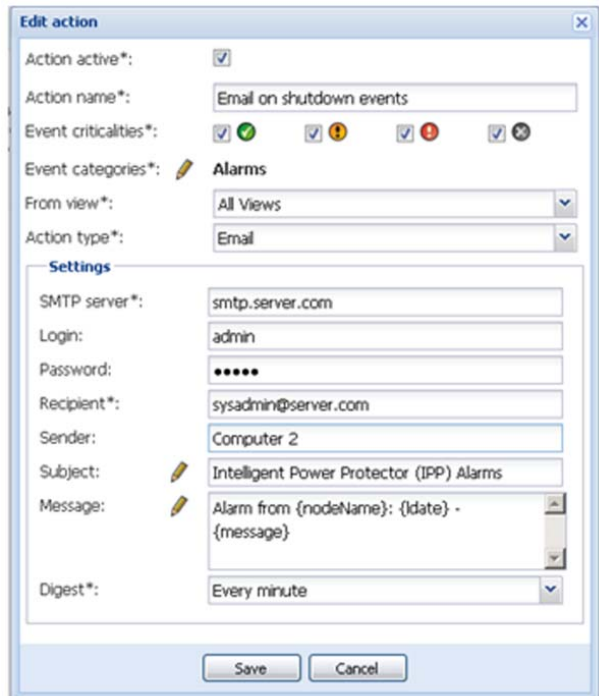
Edit action

Action active*:

Action name*: Email on shutdown events

Event criticalities*:

Event categories*: Alarms

From view*: All Views

Action type*: Email

Settings

SMTP server*: smtp.server.com

Login: admin

Password: •••••

Recipient*: sysadmin@server.com

Sender: Computer 2

Subject: Intelligent Power Protector (IPP) Alarms

Message: Alarm from {nodeName}: {ldate} - {message}

Digest*: Every minute

Save Cancel